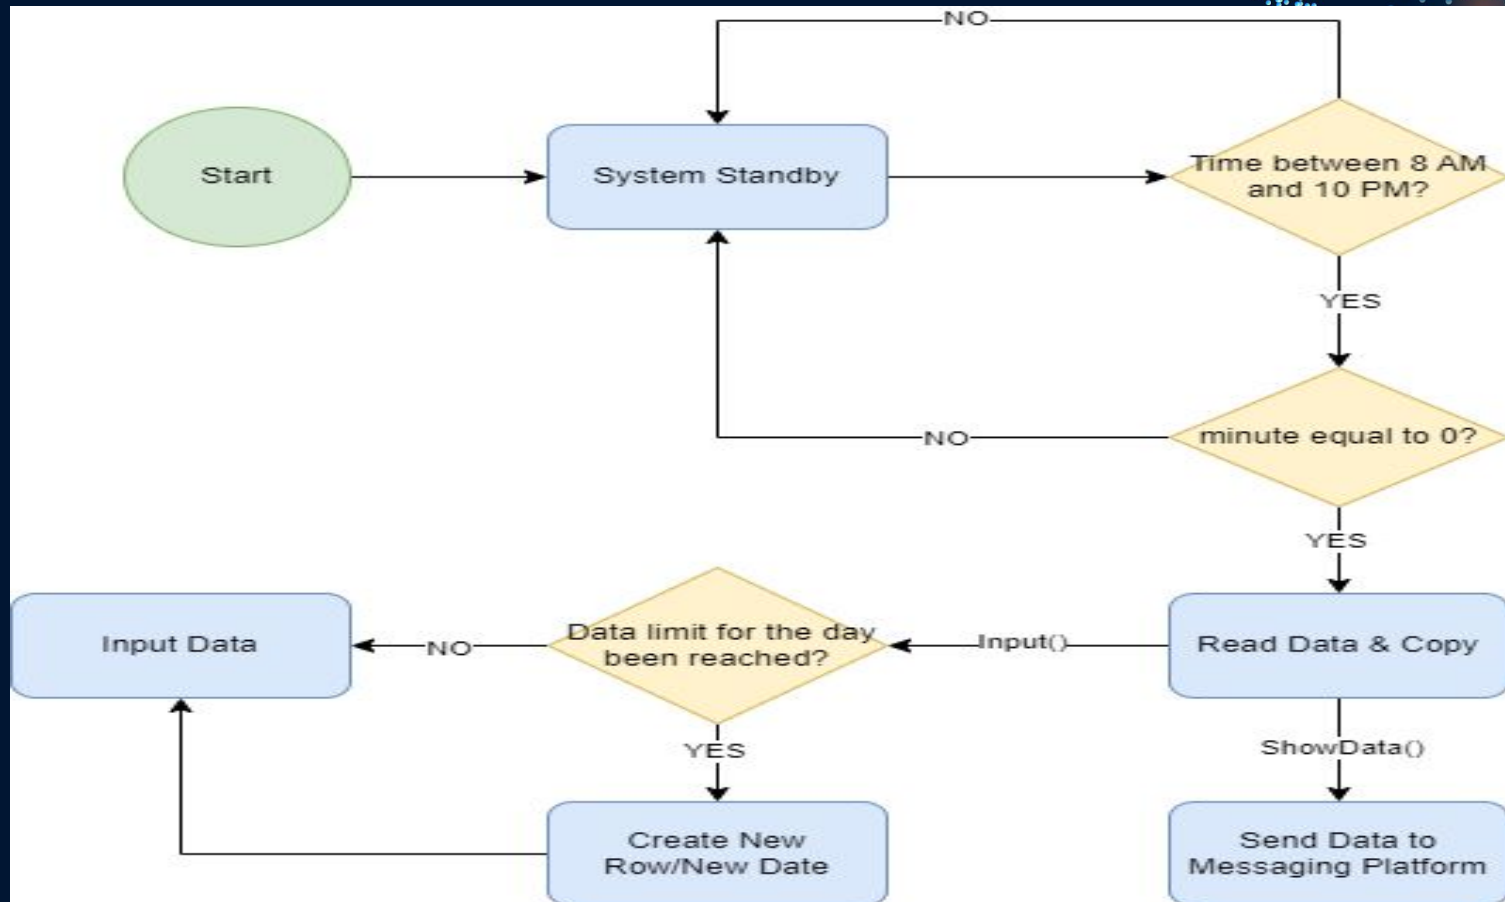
NO

Start

System Standby

Time between 8 AM and 10 PM?

YES

NO

minute equal to 0?

YES

Input Data

NO

Data limit for the day been reached?

Input()

Read Data & Copy

YES

ShowData()

Create New Row/New Date

Send Data to Messaging Platform